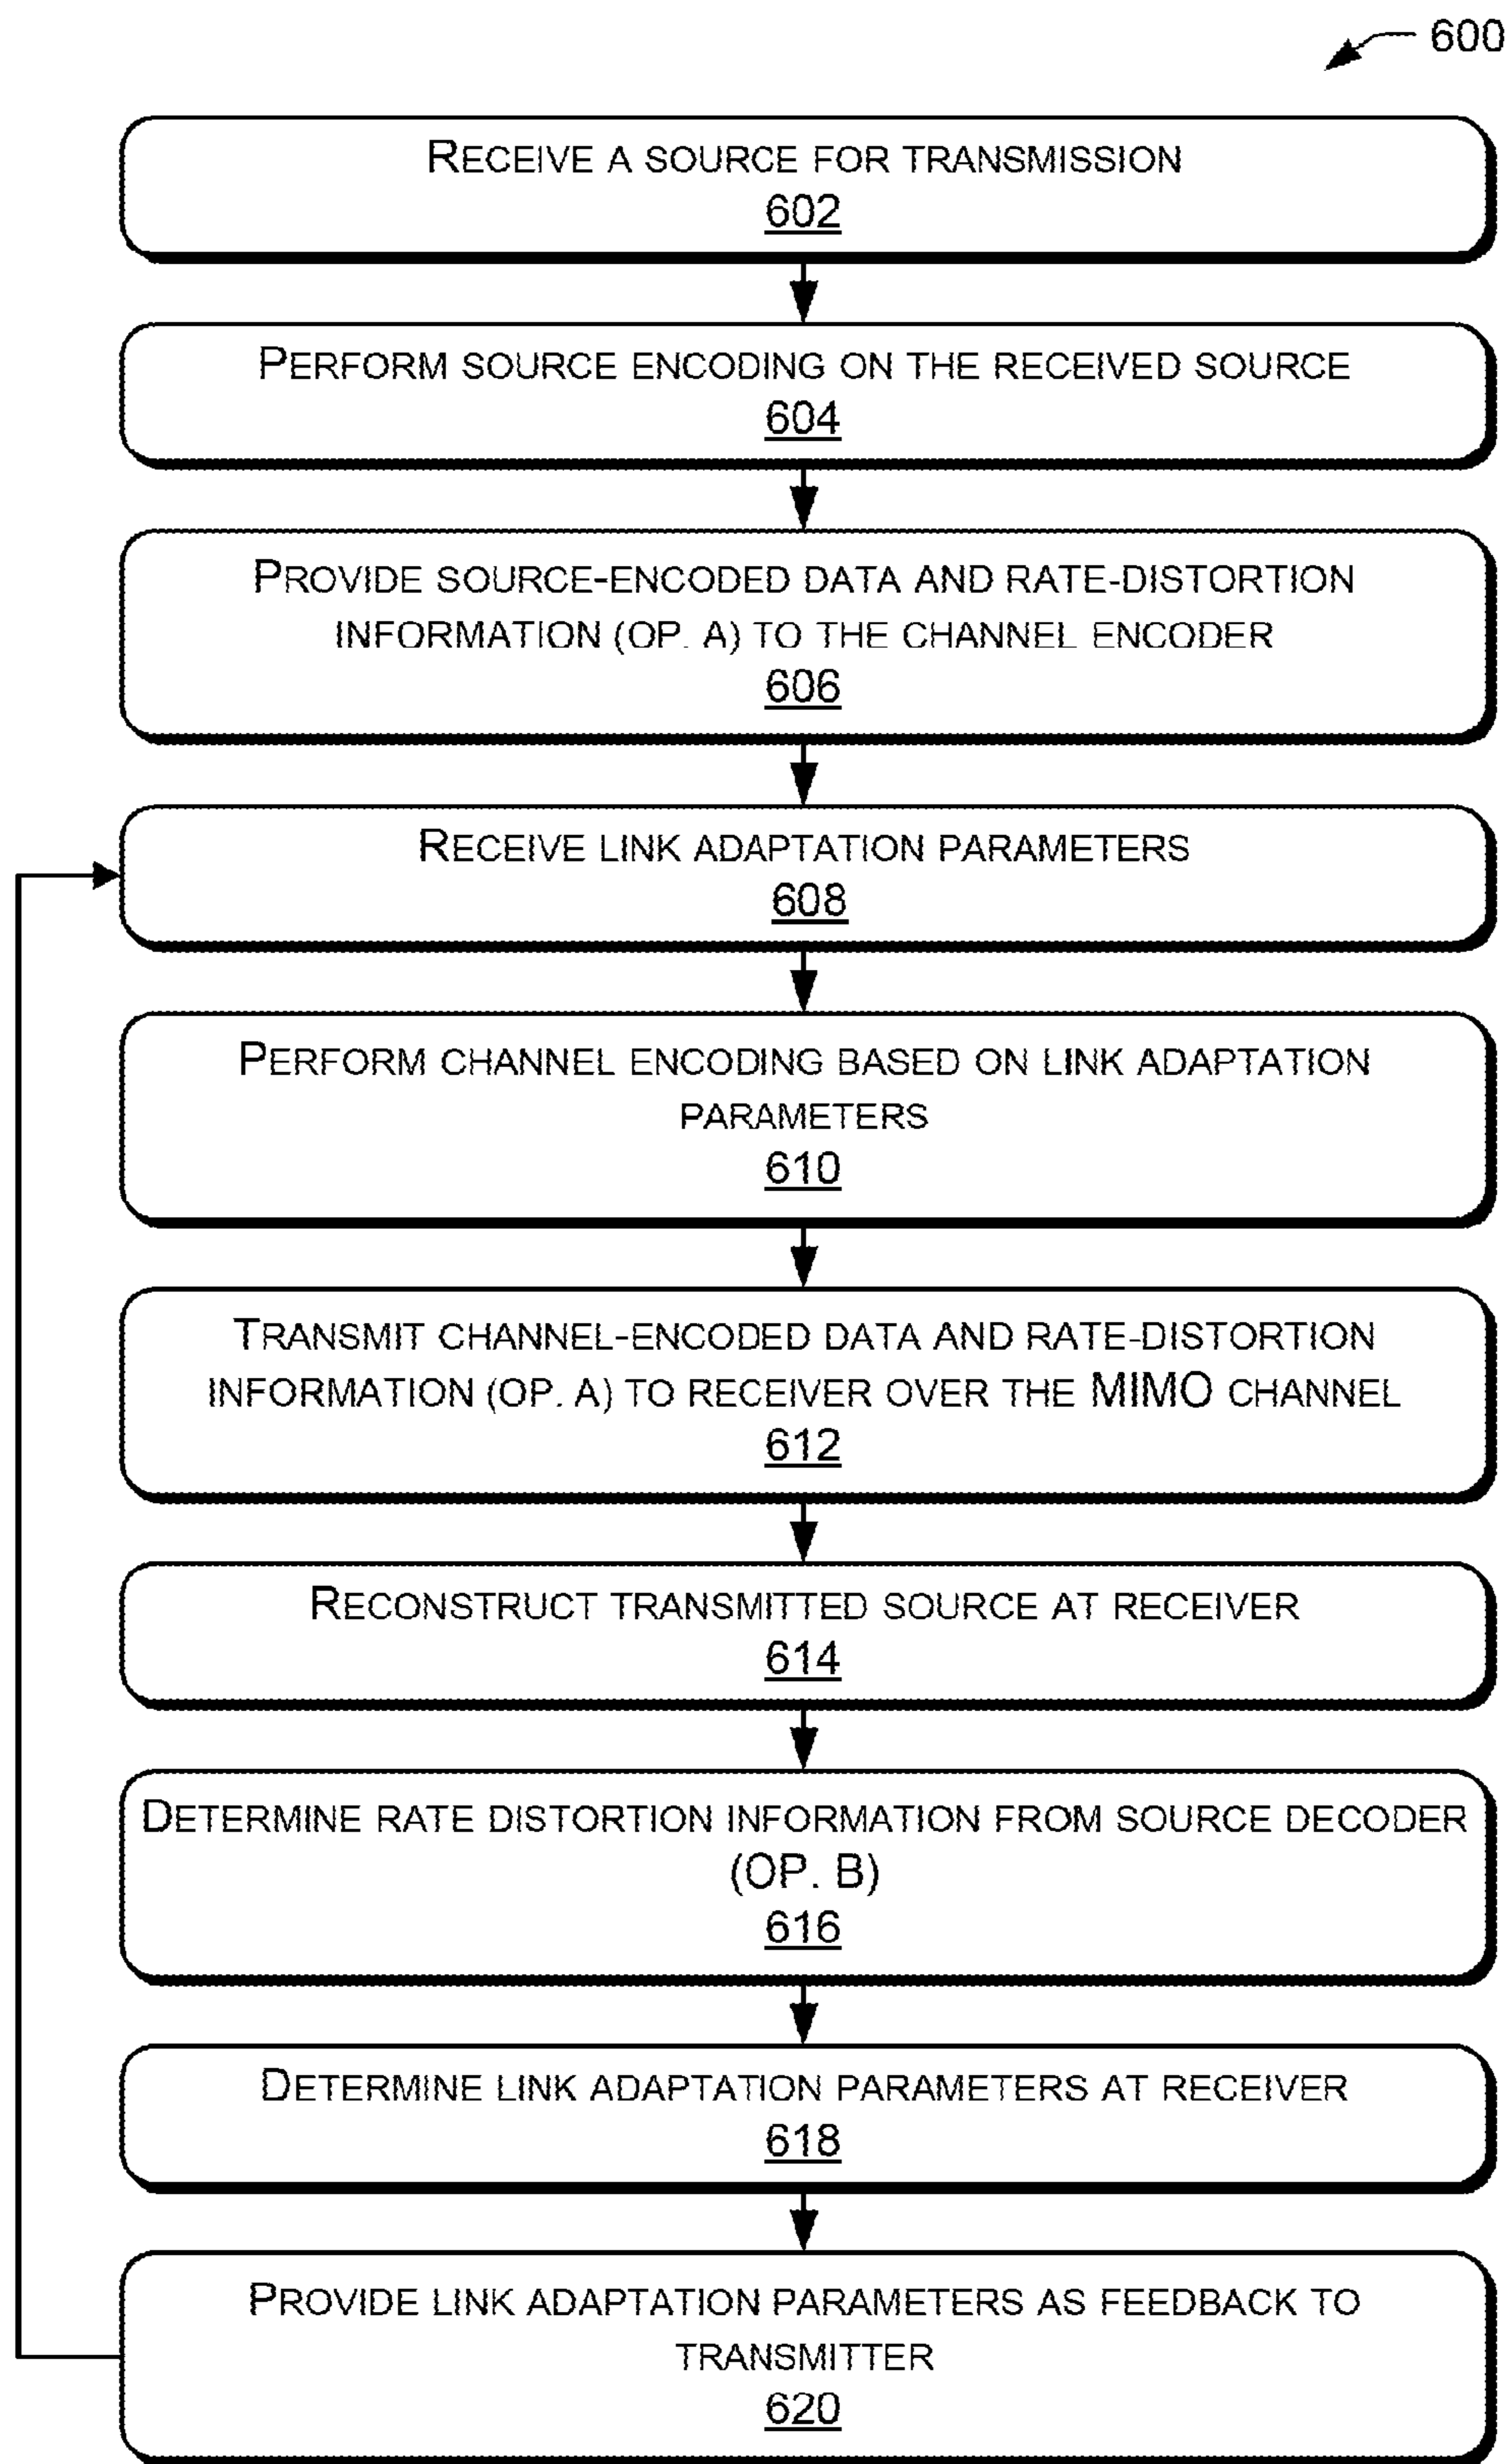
600

Receive a source for transmission
602

Perform source encoding on the received source
604

Provide source-encoded data and rate-distortion information (op. A) to the channel encoder
606

Receive link adaptation parameters
608

Perform channel encoding based on link adaptation parameters
610

Transmit channel-encoded data and rate-distortion information (op. A) to receiver over the MIMO channel
612

Reconstruct transmitted source at receiver
614

Determine rate distortion information from source decoder (op. B)
616

Determine link adaptation parameters at receiver
618

Provide link adaptation parameters as feedback to transmitter
620